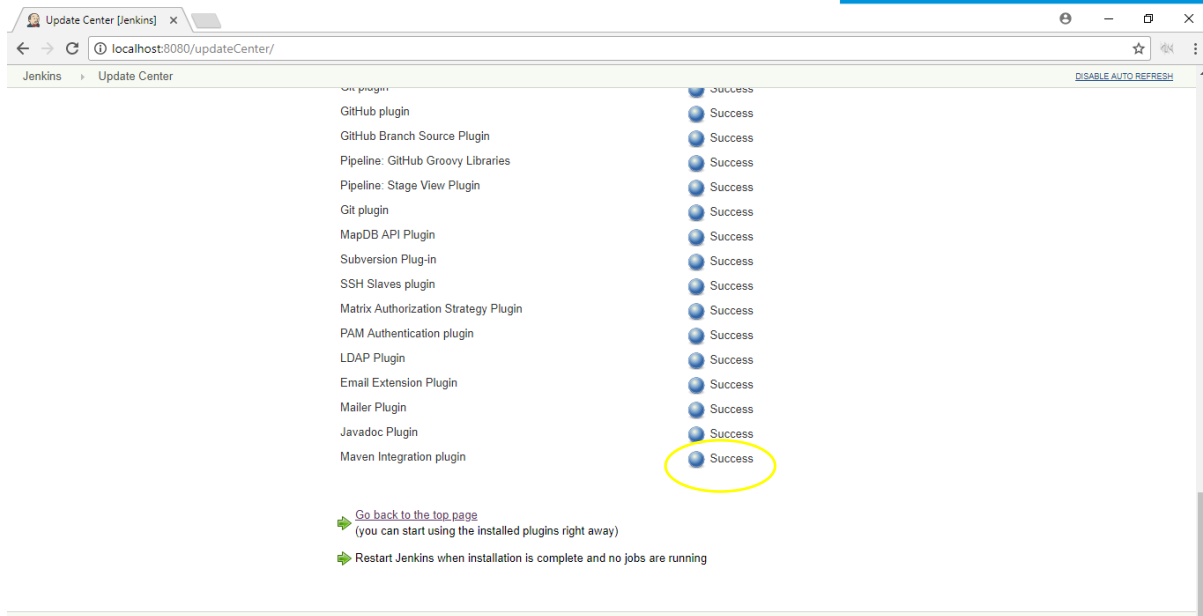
Update Center [Jenkins] ×

localhost:8080/updateCenter/

Jenkins › Update Center

DISABLE AUTO REFRESH

| | |
|---|---|
| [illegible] | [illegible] |
| GitHub plugin | Success |
| GitHub Branch Source Plugin | Success |
| Pipeline: GitHub Groovy Libraries | Success |
| Pipeline: Stage View Plugin | Success |
| Git plugin | Success |
| MapDB API Plugin | Success |
| Subversion Plug-in | Success |
| SSH Slaves plugin | Success |
| Matrix Authorization Strategy Plugin | Success |
| PAM Authentication plugin | Success |
| LDAP Plugin | Success |
| Email Extension Plugin | Success |
| Mailer Plugin | Success |
| Javadoc Plugin | Success |
| Maven Integration plugin | Success |

Go back to the top page
(you can start using the installed plugins right away)

Restart Jenkins when installation is complete and no jobs are running